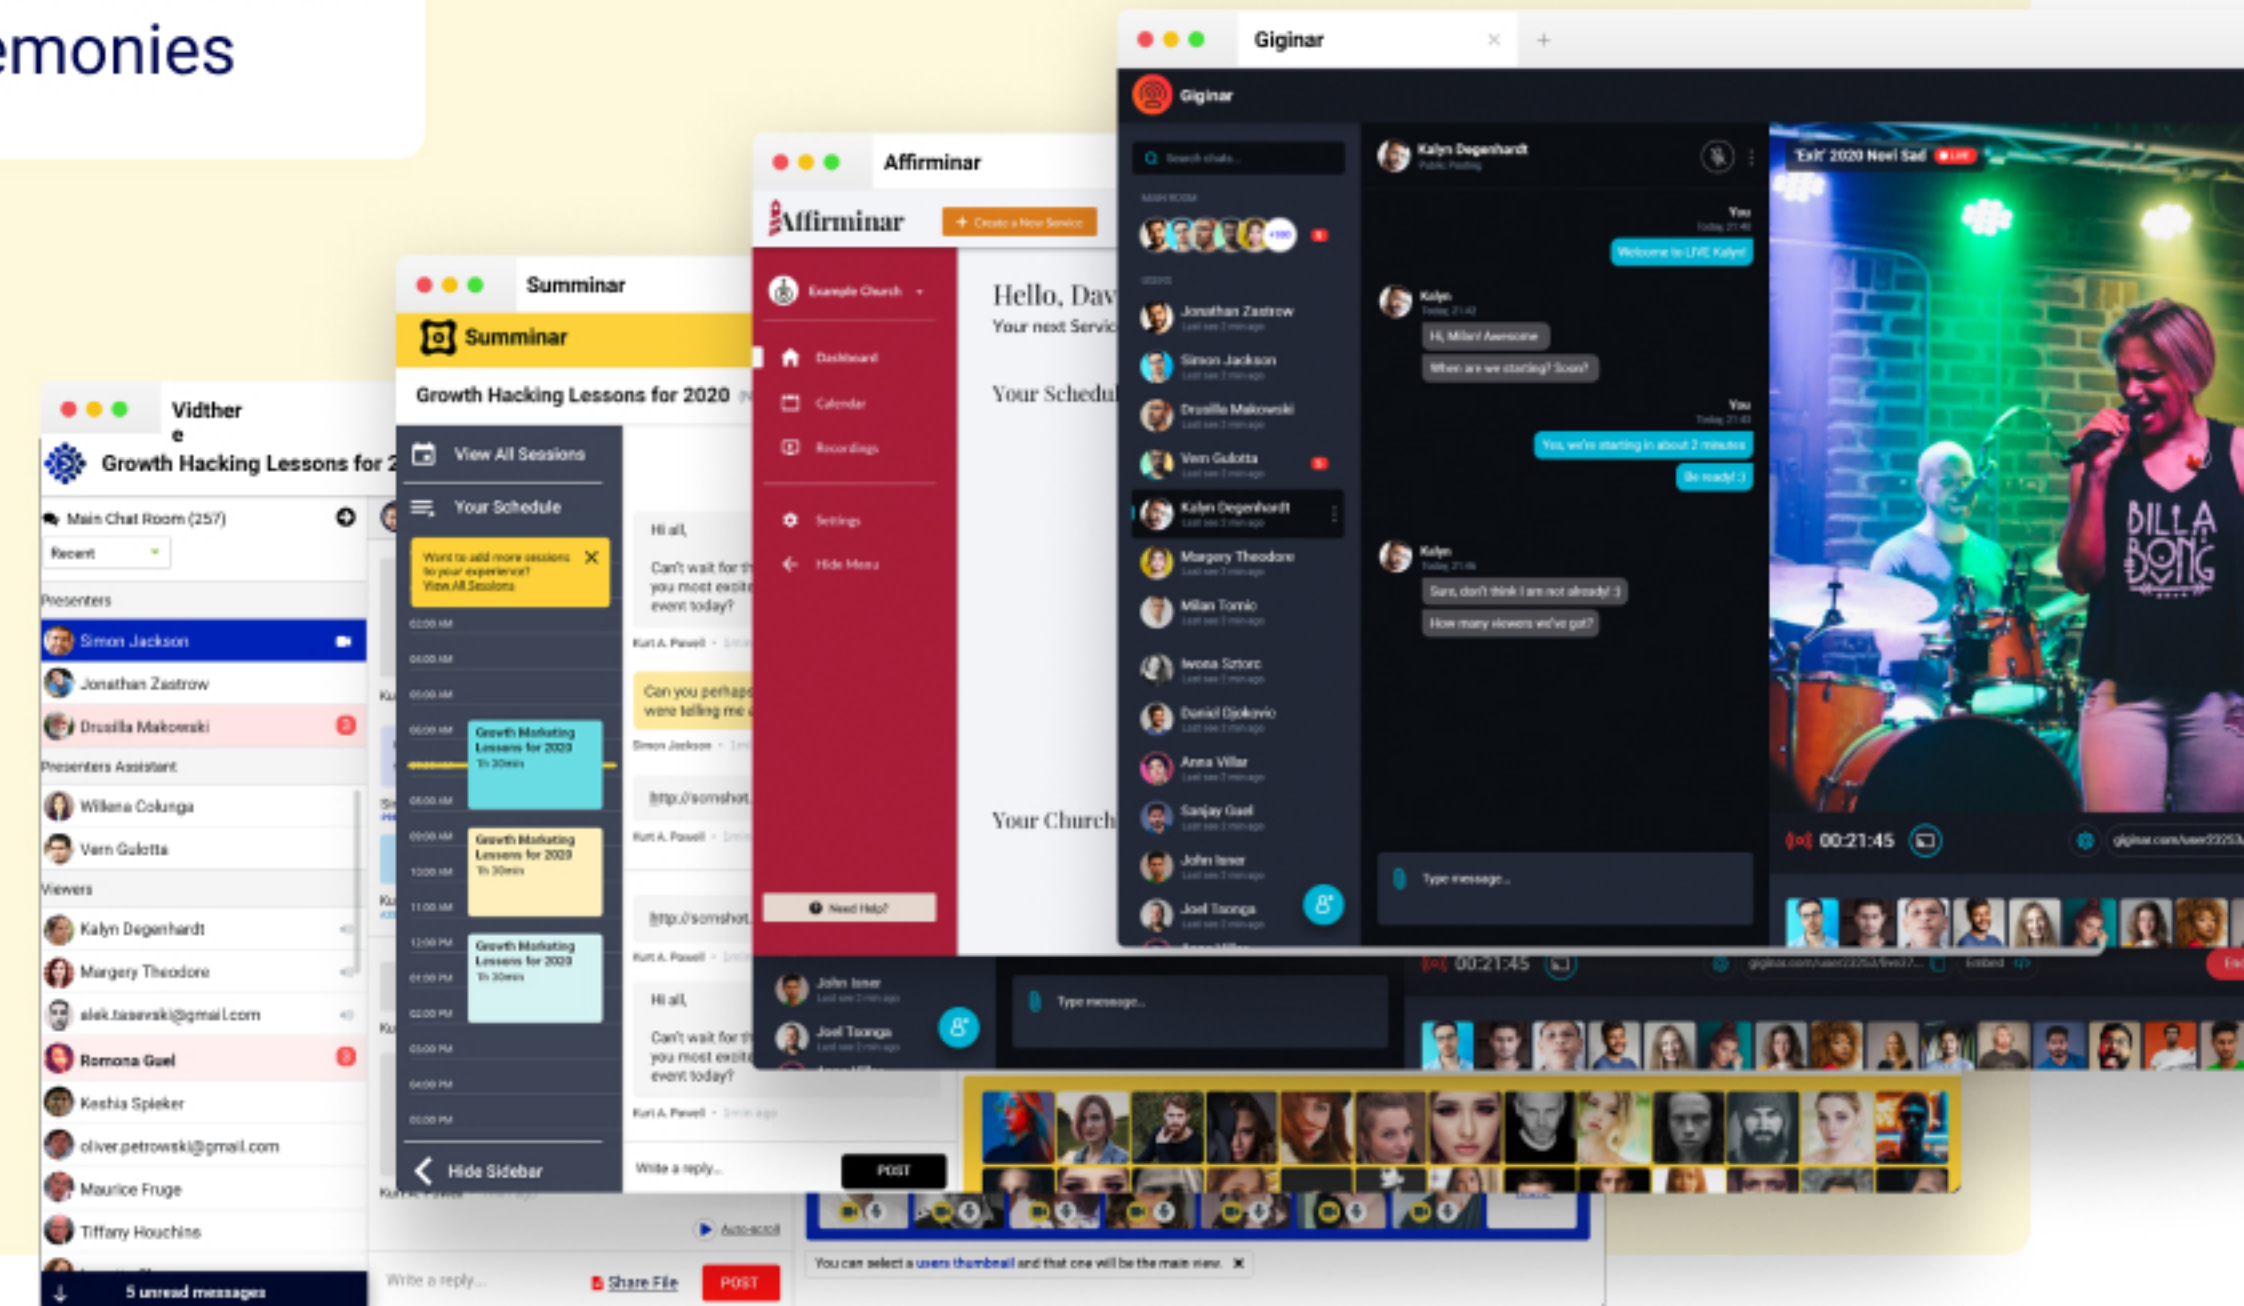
emonies

Vidther
Growth Hacking Lessons for 2
Main Chat Room (257)
Recent
Presenters
Simon Jackson
Jonathan Zastrow
Drusilla Makowski
Presenters Assistant
Willena Colunga
Vern Gulotta
Viewers
Kalyn Degenhardt
Margery Theodore
alek.tasevski@gmail.com
Romona Guel
Keshia Spieker
oliver.petrowski@gmail.com
Maurice Fruge
Tiffany Houchins
5 unread messages
Write a reply...
Share File
POST
Auto-scroll

Summinar
Summinar
Growth Hacking Lessons for 2020
View All Sessions
Your Schedule
Want to add more sessions to your experience? View All Sessions
Growth Marketing Lessons for 2020
Growth Marketing Lessons for 2020
Growth Marketing Lessons for 2020
Hide Sidebar
Hi all,
Can't wait for th you most excit event today?
Kurt A. Powell
Can you perhaps were telling me
Simon Jackson
http://somshot
Kurt A. Powell
http://somshot
Kurt A. Powell
Hi all,
Can't wait for th you most excit event today?
Kurt A. Powell
Write a reply...
POST

Affirminar
Affirminar
+ Create a New Service
Example Church
Dashboard
Calendar
Recordings
Settings
Hide Menu
Need Help?
Hello, Dav
Your next Servic
Your Schedul
Your Church
John Isner
Joel Tsonga
Type message...
You can select a users thumbnail and that one will be the main view.

Giginar
Giginar
Search chats...
Jonathan Zastrow
Simon Jackson
Drusilla Makowski
Vern Gulotta
Kalyn Degenhardt
Margery Theodore
Milan Tomic
Iwona Sztorc
Daniel Djokovic
Anna Villar
Sanjay Guel
John Isner
Joel Tsonga
Kalyn Degenhardt
You
Welcome to LIVE Kalyn!
Kalyn
Hi, Milan! Awesome
When are we starting? Soon?
You
Yes, we're starting in about 2 minutes
Be ready! :)
Kalyn
Sure, don't think I am not already! :)
How many viewers we've got?
Type message...
'Exit' 2020 Noel Sad LIVE
00:21:45
00:21:45
giginar.com/user
BILLA BONG